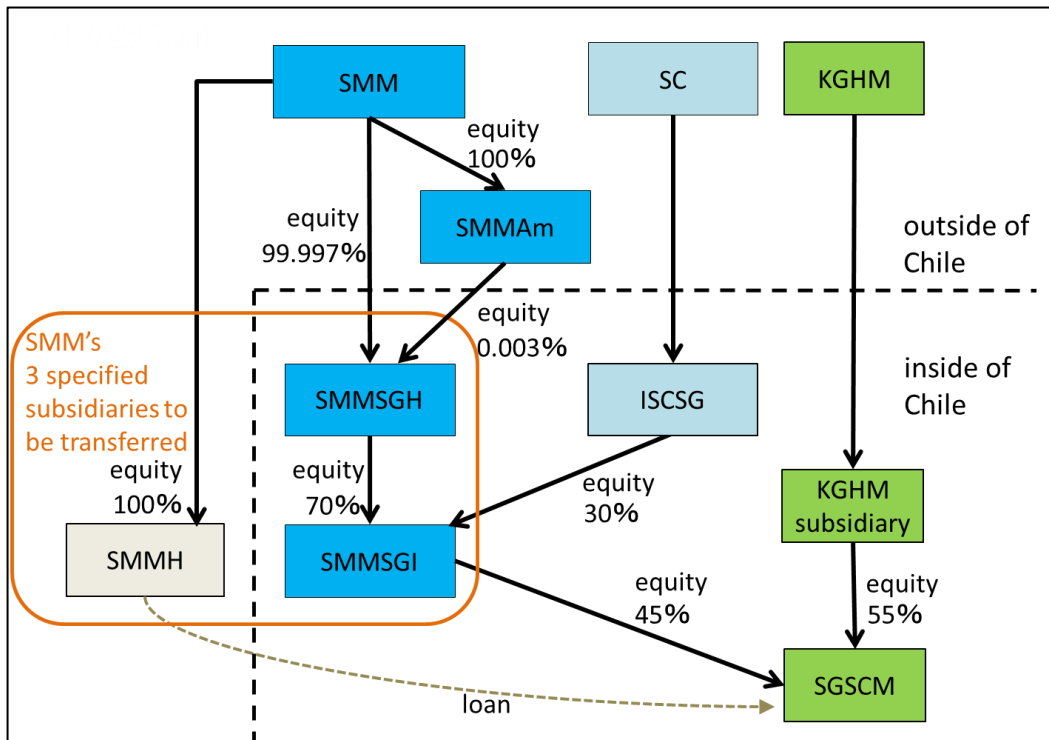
SMM

SC

KGHM

equity 100%

equity 99.997%

SMMAm

outside of Chile

equity 0.003%

SMM's 3 specified subsidiaries to be transferred

SMMSGH

ISCSG

inside of Chile

equity 100%

equity 70%

equity 30%

KGHM subsidiary

SMMH

SMMSGI

equity 45%

equity 55%

SGSCM

loan